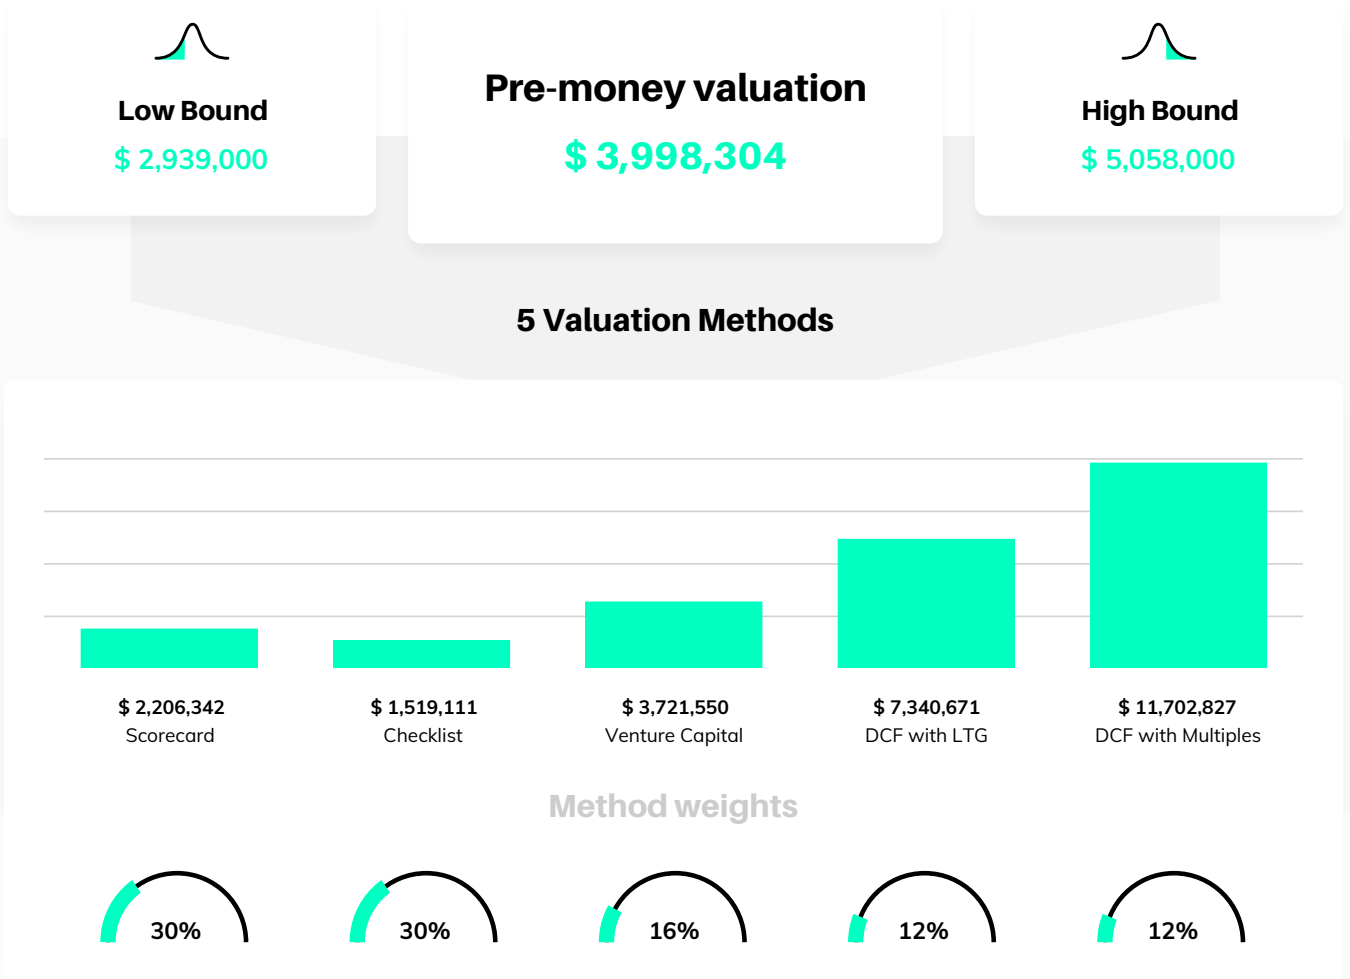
Low Bound
$ 2,939,000

Pre-money valuation
$ 3,998,304

High Bound
$ 5,058,000

5 Valuation Methods

$ 2,206,342
Scorecard

$ 1,519,111
Checklist

$ 3,721,550
Venture Capital

$ 7,340,671
DCF with LTG

$ 11,702,827
DCF with Multiples

Method weights

30%

30%

16%

12%

12%